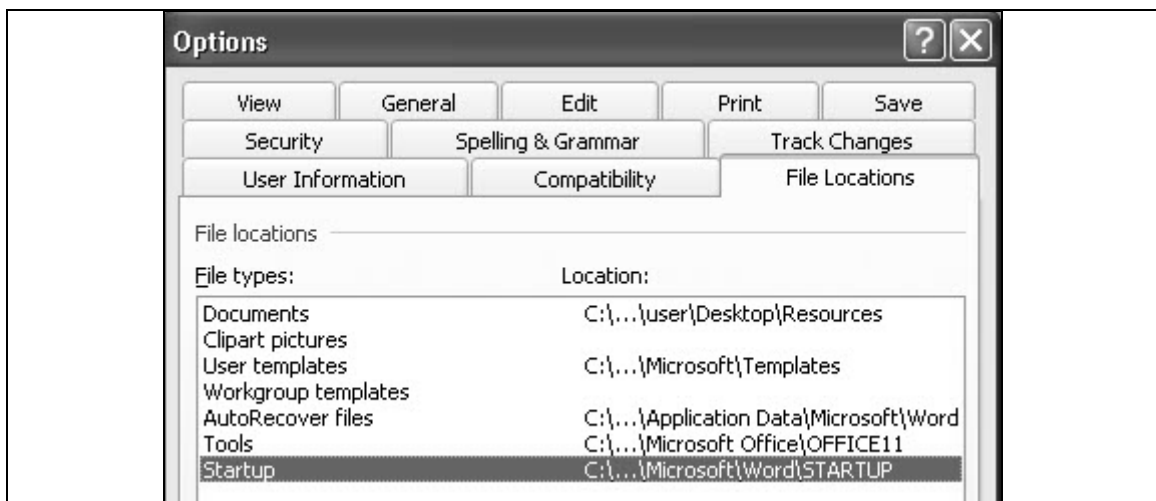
Options

?

View | General | Edit | Print | Save
Security | Spelling & Grammar | Track Changes
User Information | Compatibility | File Locations

File locations

File types: Location:

| File types | Location |
|---|---|
| Documents | C:\...\user\Desktop\Resources |
| Clipart pictures | |
| User templates | C:\...\Microsoft\Templates |
| Workgroup templates | |
| AutoRecover files | C:\...\Application Data\Microsoft\Word |
| Tools | C:\...\Microsoft Office\OFFICE11 |
| Startup | C:\...\Microsoft\Word\STARTUP |